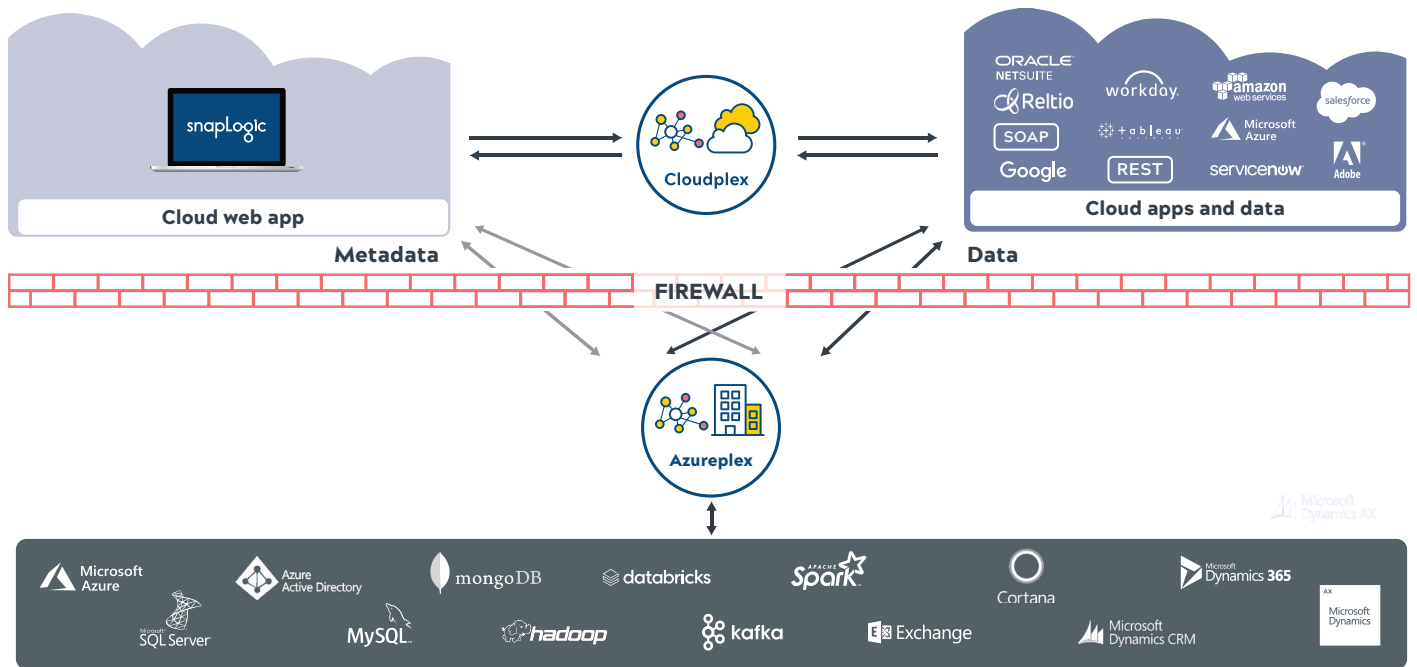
snapLogic

Cloud web app

Cloudplex

ORACLE NETSUITE
Reltio
workday.
amazon web services
salesforce
SOAP
tableau
Microsoft Azure
Google
REST
servicenow
Adobe

Cloud apps and data

Metadata

Data

FIREWALL

Azureplex

Microsoft Dynamics AX

Microsoft Azure
Azure Active Directory
mongoDB
databricks
APACHE Spark
Cortana
Microsoft Dynamics 365
Microsoft SQL Server
MySQL
hadoop
kafka
Exchange
Microsoft Dynamics CRM
AX Microsoft Dynamics